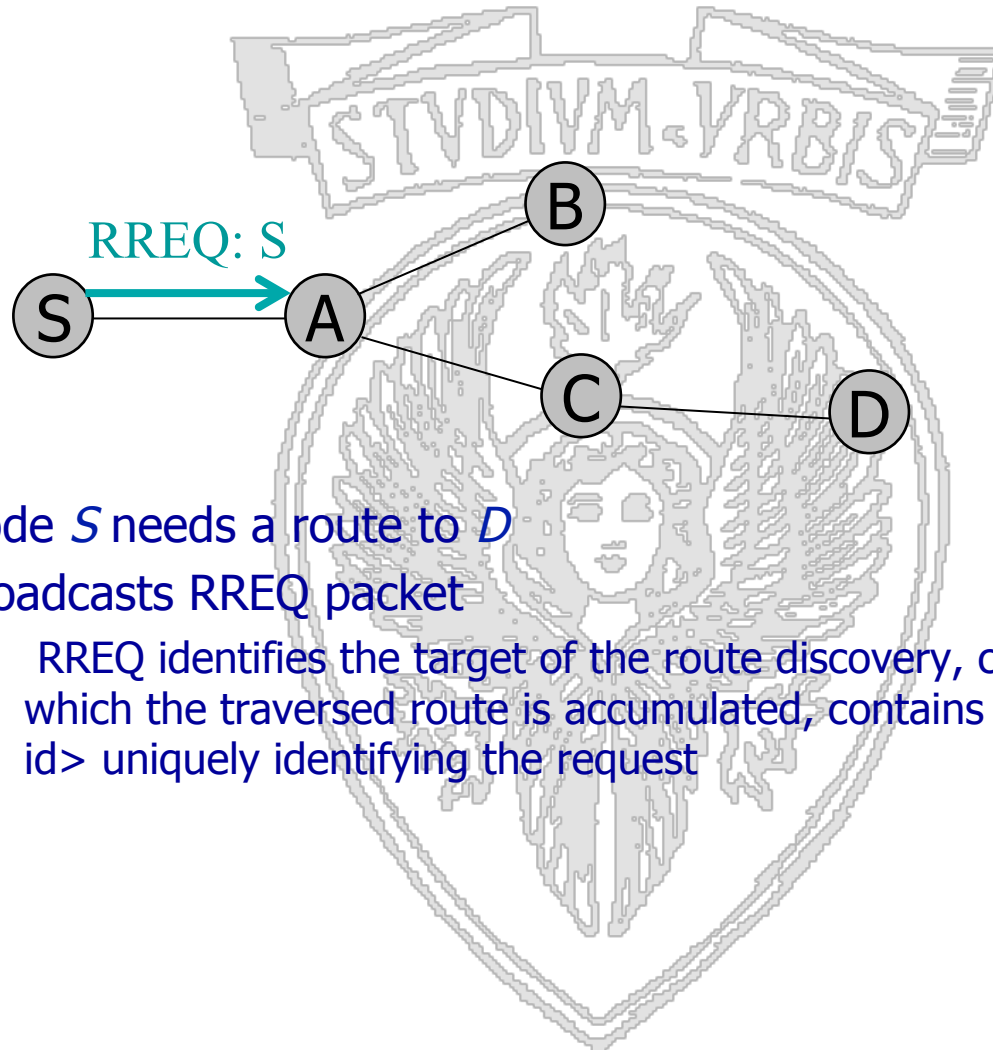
STVDIVM-VRBIS

RREQ: S

B

S

A

C

D

ode *S* needs a route to *D*

oadcasts RREQ packet

RREQ identifies the target of the route discovery, c which the traversed route is accumulated, contains id> uniquely identifying the request